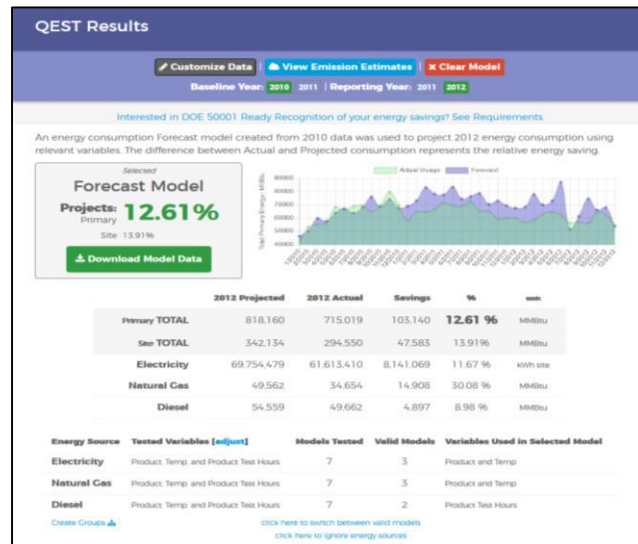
QEST Results

Customize Data | View Emission Estimates | Clear Model

Baseline Year: 2010 2011 | Reporting Year: 2011 2012

Interested in DOE 50001 Ready Recognition of your energy savings? See Requirements

An energy consumption Forecast model created from 2010 data was used to project 2012 energy consumption using relevant variables. The difference between Actual and Projected consumption represents the relative energy saving.

Selected
Forecast Model
Projects: Primary 12.61%
Site 13.91%

Download Model Data

Actual Usage Forecast

Total Primary Energy MMBtu

90000
80000
70000
60000
50000
40000

| | 2012 Projected | 2012 Actual | Savings | % | unit |
|---|---|---|---|---|---|
| Primary TOTAL | 818,160 | 715,019 | 103,140 | 12.61 % | MMBtu |
| Site TOTAL | 342,134 | 294,550 | 47,583 | 13.91% | MMBtu |
| Electricity | 69,754,479 | 61,613,410 | 8,141,069 | 11.67 % | kWh site |
| Natural Gas | 49,562 | 34,654 | 14,908 | 30.08 % | MMBtu |
| Diesel | 54,559 | 49,662 | 4,897 | 8.98 % | MMBtu |

| Energy Source | Tested Variables [adjust] | Models Tested | Valid Models | Variables Used in Selected Model |
|---|---|---|---|---|
| Electricity | Product, Temp, and Product Test Hours | 7 | 3 | Product and Temp |
| Natural Gas | Product, Temp, and Product Test Hours | 7 | 3 | Product and Temp |
| Diesel | Product, Temp, and Product Test Hours | 7 | 2 | Product Test Hours |

Create Groups

click here to switch between valid models
click here to ignore energy sources